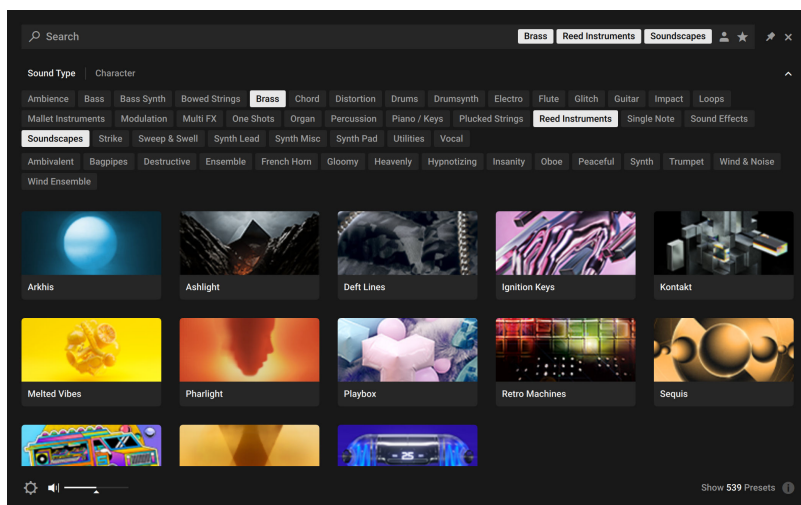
Search

Brass Reed Instruments Soundscapes

Sound Type | Character

Ambience Bass Bass Synth Bowed Strings Brass Chord Distortion Drums Drumsynth Electro Flute Glitch Guitar Impact Loops Mallet Instruments Modulation Multi FX One Shots Organ Percussion Piano / Keys Plucked Strings Reed Instruments Single Note Sound Effects Soundscapes Strike Sweep & Swell Synth Lead Synth Misc Synth Pad Utilities Vocal

Ambivalent Bagpipes Destructive Ensemble French Horn Gloomy Heavenly Hypnotizing Insanity Oboe Peaceful Synth Trumpet Wind & Noise Wind Ensemble

Arkhis

Ashlight

Deft Lines

Ignition Keys

Kontakt

Melted Vibes

Pharlight

Playbox

Retro Machines

Sequis

25

Show 539 Presets